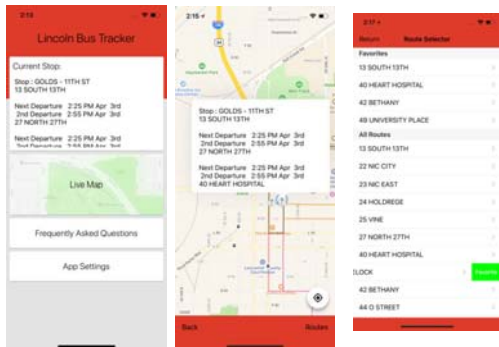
2:15

Lincoln Bus Tracker

Current Stop:

Stop : GOLDS - 11TH ST
13 SOUTH 13TH

Next Departure 2:25 PM Apr 3rd
2nd Departure 2:55 PM Apr 3rd
27 NORTH 27TH

Next Departure 2:25 PM Apr 3rd
2nd Departure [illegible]

Live Map

Frequently Asked Questions

App Settings

2:15

Stop : GOLDS - 11TH ST
13 SOUTH 13TH

Next Departure 2:25 PM Apr 3rd
2nd Departure 2:55 PM Apr 3rd
27 NORTH 27TH

Next Departure 2:25 PM Apr 3rd
2nd Departure 2:55 PM Apr 3rd
40 HEART HOSPITAL

Back

Routes

2:17

Return

Route Selector

Favorites

13 SOUTH 13TH

40 HEART HOSPITAL

42 BETHANY

49 UNIVERSITY PLACE

All Routes

13 SOUTH 13TH

22 NIC CITY

23 NIC EAST

24 HOLDREGE

25 VINE

27 NORTH 27TH

40 HEART HOSPITAL

LOCK

Favorite

42 BETHANY

44 O STREET